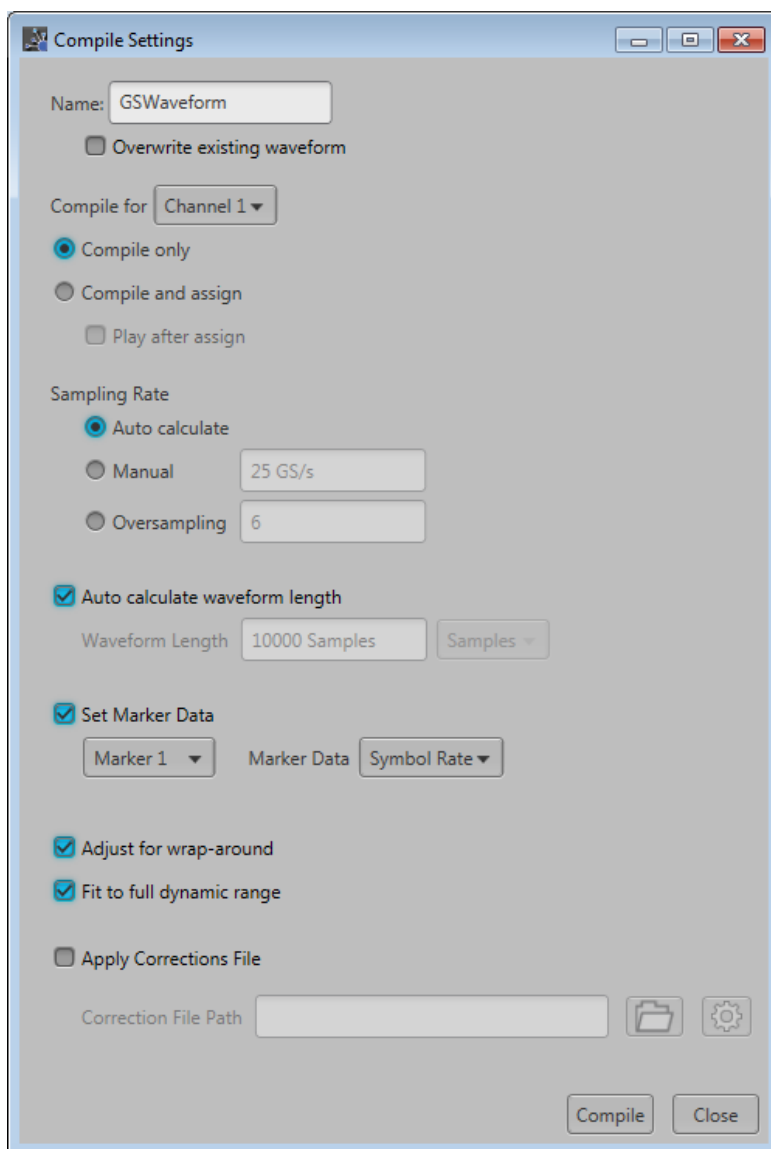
Compile Settings

Name: GSWaveform

Overwrite existing waveform

Compile for Channel 1

Compile only

Compile and assign

Play after assign

Sampling Rate

Auto calculate

Manual 25 GS/s

Oversampling 6

Auto calculate waveform length

Waveform Length 10000 Samples Samples

Set Marker Data

Marker 1 Marker Data Symbol Rate

Adjust for wrap-around

Fit to full dynamic range

Apply Corrections File

Correction File Path

Compile Close